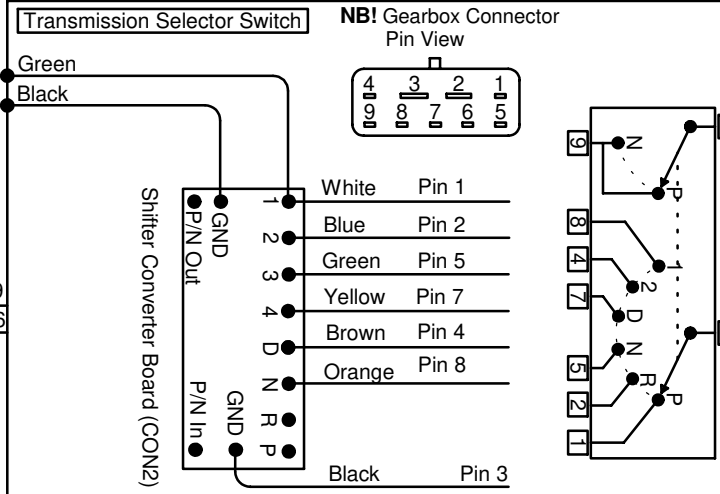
Transmission Selector Switch

NB! Gearbox Connector Pin View

4 3 2 1
9 8 7 6 5

Green
Black

Shifter Converter Board (CON2)

GND
P/N Out
P/N In
GND

1
2
3
4
D
N
R
P

White Pin 1
Blue Pin 2
Green Pin 5
Yellow Pin 7
Brown Pin 4
Orange Pin 8
Black Pin 3

9
8
4
7
5
2
1

N
P
1
2
D
N
R
P